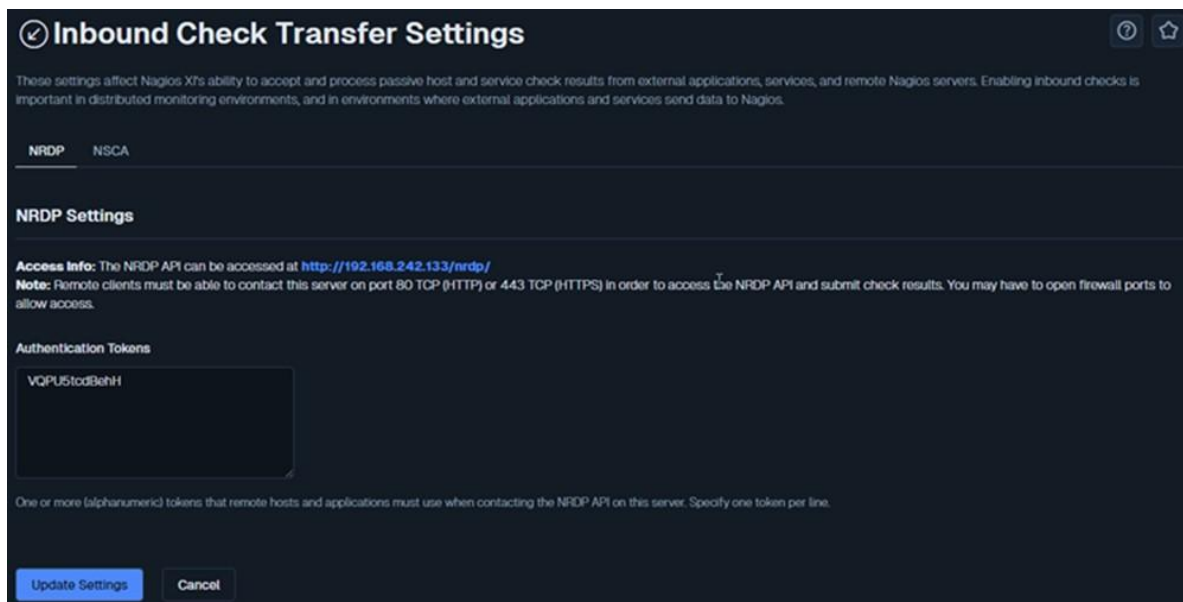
Inbound Check Transfer Settings

These settings affect Nagios XI's ability to accept and process passive host and service check results from external applications, services, and remote Nagios servers. Enabling inbound checks is important in distributed monitoring environments, and in environments where external applications and services send data to Nagios.

NRDP NSCA

NRDP Settings

Access Info: The NRDP API can be accessed at http://192.168.242.133/nrdp/
Note: Remote clients must be able to contact this server on port 80 TCP (HTTP) or 443 TCP (HTTPS) in order to access the NRDP API and submit check results. You may have to open firewall ports to allow access.

Authentication Tokens

VQPU5tcdBehH

One or more (alphanumeric) tokens that remote hosts and applications must use when contacting the NRDP API on this server. Specify one token per line.

Update Settings Cancel